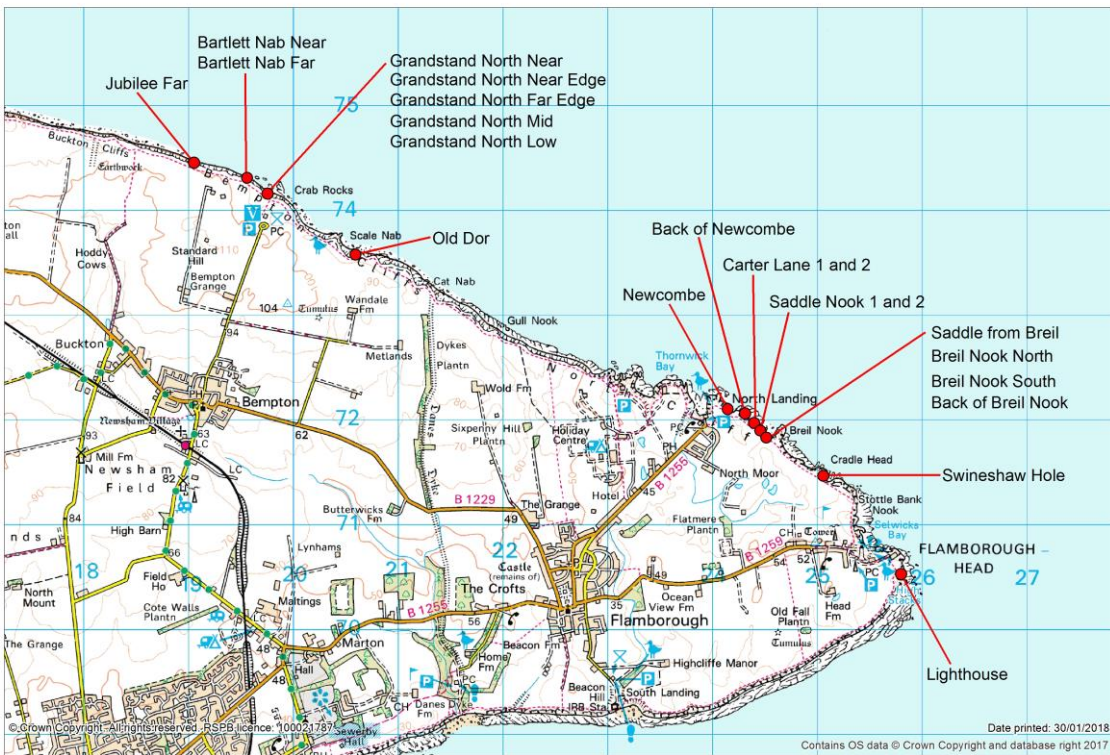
Bartlett Nab Near
Bartlett Nab Far

Grandstand North Near
Grandstand North Near Edge
Grandstand North Far Edge
Grandstand North Mid
Grandstand North Low

Jubilee Far

75

Buckton Cliffs
Earthwork
Bempton
Crab Rocks
74
Scale Nab
Old Dor
PC
Standard Hill
Bempton Grange
Hoddy Cows
Cat Nab
104
Tumulus
Wandale Fm
Gull Nook
Metlands
Dykes Plantn
Buckton
Mill Fm
LC
Newsham Village
Bempton
93
63
62
72
Wold Fm
Sixpenny Hill Plantn
Holiday Centre
Danes Dyke
Newsham
Field
82
LC
84
High Barn
66
Butterwicks Fm
71
B 1229
49
The Grange
Hotel
45
B 1255
North Moor
Lynhams
22
Castle (remains of)
The Crofts
Flamborough
35
49
B 1255
18
19
20
21
Field Ho
Cote Walls Plantn
Maltings
North Mount
The Grange
LC
48
Hall
Marton
70
56
Home Fm
Beacon Fm
Danes Dyke
PC
Beacon Hill
South Landing
IRB Sta
Ocean View Fm
Highcliffe Manor
Flatmere Plantn
B 1259
CH
Tower
54
52
25
Head Fm
Old Fall Plantn
Tumulus
26
27
FLAMBOROUGH HEAD
Selwicks Bay
Stottle Bank Nook
Cradle Head
Breil Nook
North Landing
Thornwick Bay
PH
PC
Bempton
Nook

Back of Newcombe
Carter Lane 1 and 2
Newcombe
Saddle Nook 1 and 2
Saddle from Breil
Breil Nook North
Breil Nook South
Back of Breil Nook
Swineshaw Hole
Lighthouse

© Crown Copyright. All rights reserved. RSPB licence: 100021787
Date printed: 30/01/2018
Contains OS data © Crown Copyright and database right 2017